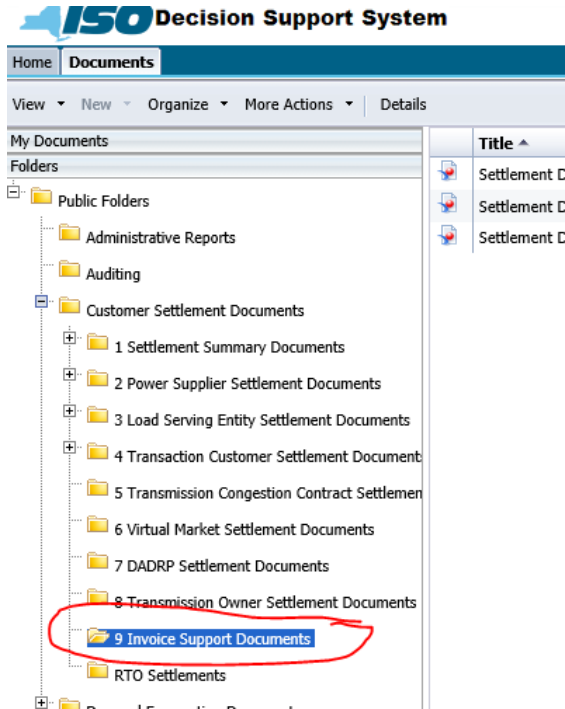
ISO Decision Support System

Home | Documents

View ▾ New ▾ Organize ▾ More Actions ▾ | Details

My Documents
Folders

Public Folders
Administrative Reports
Auditing
Customer Settlement Documents
1 Settlement Summary Documents
2 Power Supplier Settlement Documents
3 Load Serving Entity Settlement Documents
4 Transaction Customer Settlement Document
5 Transmission Congestion Contract Settlemen
6 Virtual Market Settlement Documents
7 DADRP Settlement Documents
8 Transmission Owner Settlement Documents
9 Invoice Support Documents
RTO Settlements
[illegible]

| | Title ▲ |
|---|---|
| | Settlement D |
| | Settlement D |
| | Settlement D |